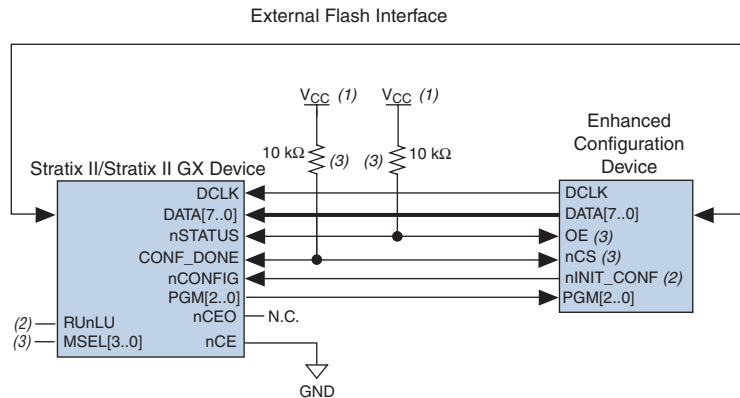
External Flash Interface

$V_{CC}$ (1)

$V_{CC}$ (1)

10 kΩ (3)

(3) 10 kΩ

Stratix II/Stratix II GX Device

DCLK
DATA[7..0]
nSTATUS
CONF_DONE
nCONFIG
PGM[2..0]
nCEO
N.C.
(2) RUnLU
(3) MSEL[3..0]
nCE

GND

Enhanced Configuration Device

DCLK
DATA[7..0]
OE (3)
nCS (3)
nINIT_CONF (2)
PGM[2..0]